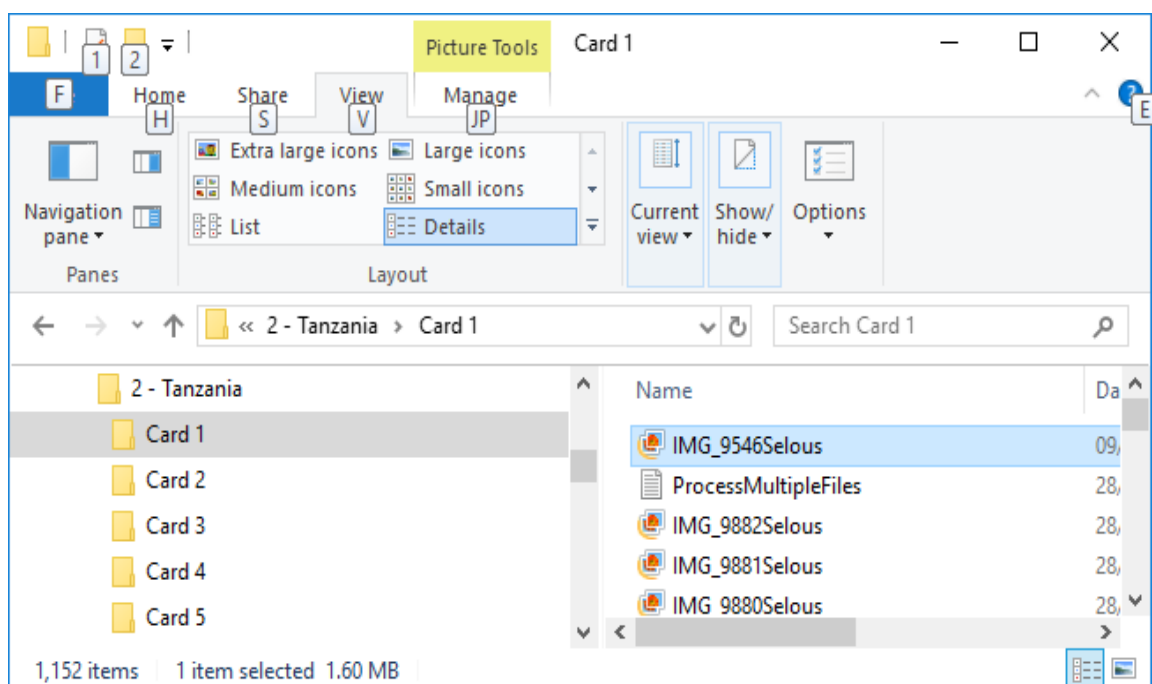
1 2
Picture Tools
Card 1

F Home Share View Manage
H S V JP
E

Navigation pane
Extra large icons
Large icons
Medium icons
Small icons
List
Details
Current view
Show/hide
Options
Panes
Layout

« 2 - Tanzania › Card 1
Search Card 1

2 - Tanzania
Card 1
Card 2
Card 3
Card 4
Card 5

Name
Da
IMG_9546Selous
09/
ProcessMultipleFiles
28/
IMG_9882Selous
28/
IMG_9881Selous
28/
IMG_9880Selous
28/

1,152 items 1 item selected 1.60 MB